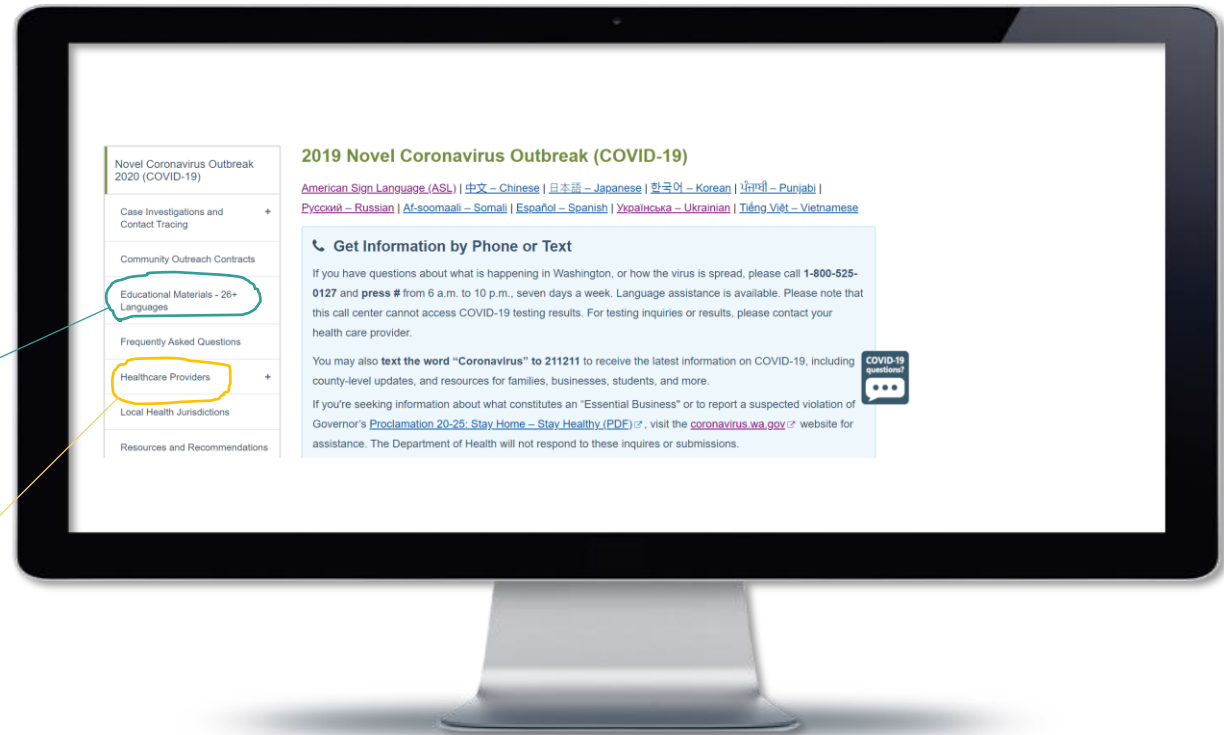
Novel Coronavirus Outbreak 2020 (COVID-19)

Case Investigations and Contact Tracing +

Community Outreach Contracts

Educational Materials - 26+ Languages

Frequently Asked Questions

Healthcare Providers +

Local Health Jurisdictions

Resources and Recommendations

2019 Novel Coronavirus Outbreak (COVID-19)

American Sign Language (ASL) | 中文 – Chinese | 日本語 – Japanese | 한국어 – Korean | ਪੰਜਾਬੀ – Punjabi | Русский – Russian | Af-soomaali – Somali | Español – Spanish | Українська – Ukrainian | Tiếng Việt – Vietnamese

Get Information by Phone or Text

If you have questions about what is happening in Washington, or how the virus is spread, please call 1-800-525-0127 and press # from 6 a.m. to 10 p.m., seven days a week. Language assistance is available. Please note that this call center cannot access COVID-19 testing results. For testing inquiries or results, please contact your health care provider.

You may also text the word "Coronavirus" to 211211 to receive the latest information on COVID-19, including county-level updates, and resources for families, businesses, students, and more.

COVID-19 questions?

If you're seeking information about what constitutes an "Essential Business" or to report a suspected violation of Governor's Proclamation 20-25: Stay Home – Stay Healthy (PDF), visit the coronavirus.wa.gov website for assistance. The Department of Health will not respond to these inquires or submissions.